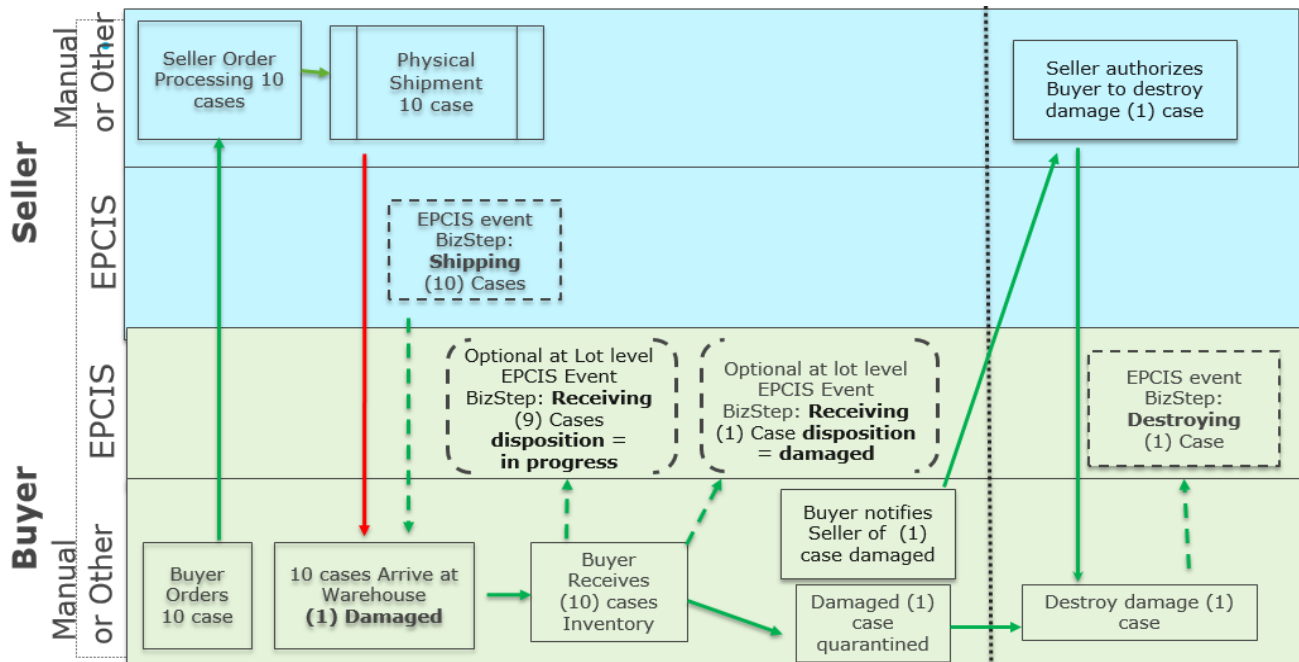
Seller

Manual or Other

EPCIS

Buyer

EPCIS

Manual or Other

Seller Order Processing 10 cases

Physical Shipment 10 case

Seller authorizes Buyer to destroy damage (1) case

EPCIS event BizStep: **Shipping** (10) Cases

Optional at Lot level EPCIS Event BizStep: **Receiving** (9) Cases **disposition = in progress**

Optional at lot level EPCIS Event BizStep: **Receiving** (1) Case **disposition = damaged**

EPCIS event BizStep: **Destroying** (1) Case

Buyer notifies Seller of (1) case damaged

Buyer Orders 10 case

10 cases Arrive at Warehouse **(1) Damaged**

Buyer Receives (10) cases Inventory

Damaged (1) case quarantined

Destroy damage (1) case